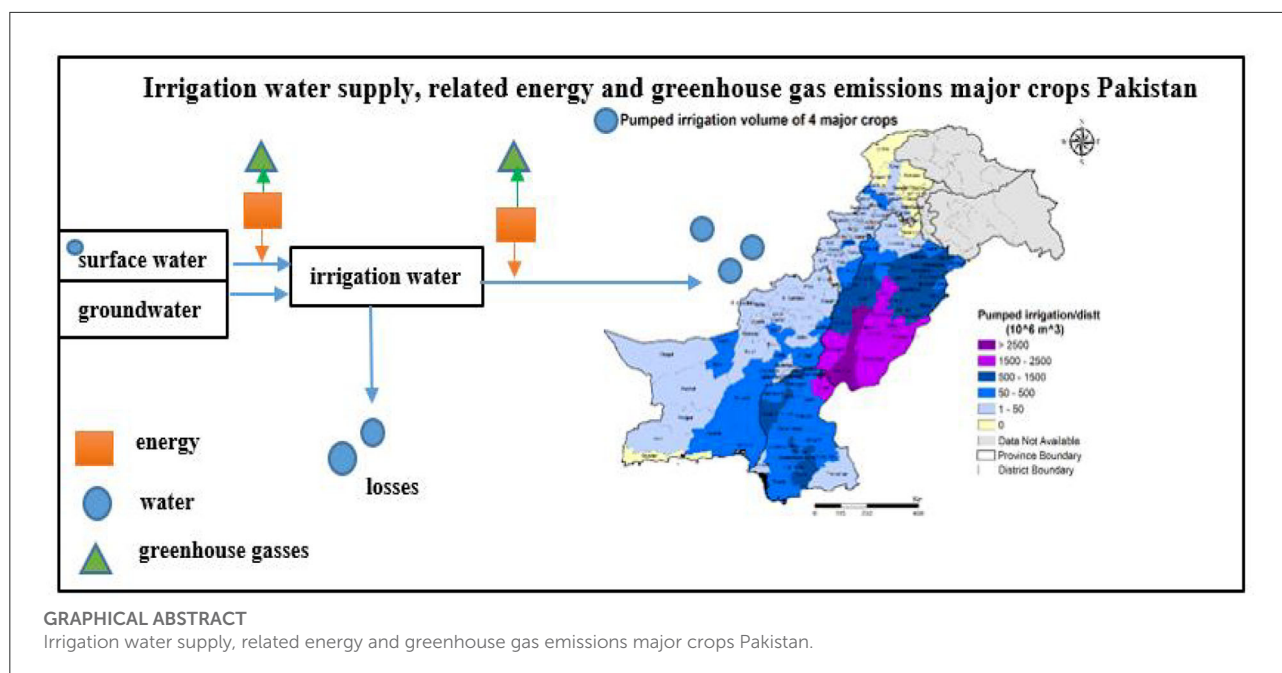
Irrigation water supply, related energy and greenhouse gas emissions major crops Pakistan

Pumped irrigation volume of 4 major crops

surface water

groundwater

irrigation water

losses

energy

water

greenhouse gasses

Pumped irrigation/distt ($10^6$ $m^3$)

> 2500

1500 - 2500

500 - 1500

50 - 500

1 - 50

0

Data Not Available

Province Boundary

District Boundary

GRAPHICAL ABSTRACT

Irrigation water supply, related energy and greenhouse gas emissions major crops Pakistan.